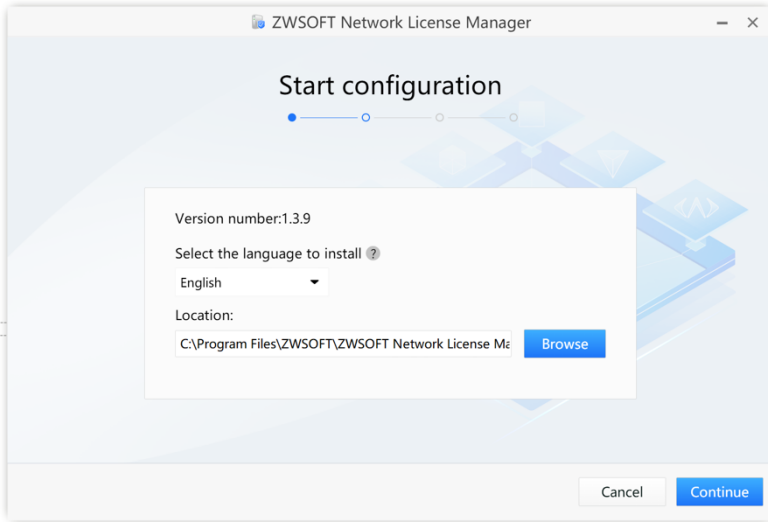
ZWSOFT Network License Manager

Start configuration

Version number:1.3.9

Select the language to install ?

English

Location:

C:\Program Files\ZWSOFT\ZWSOFT Network License Ma

Browse

Cancel

Continue